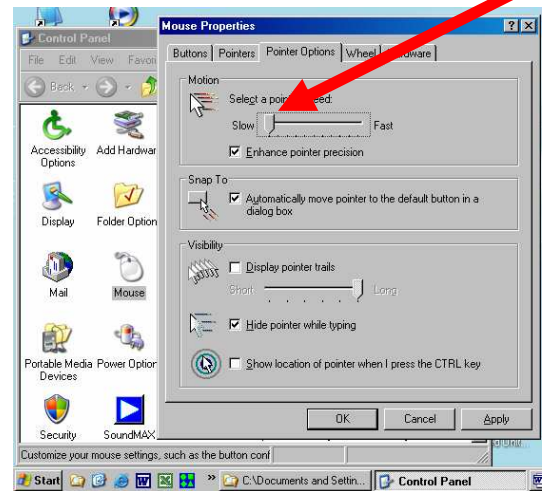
Control Panel
File Edit View Favori
Back
Accessibility Options
Add Hardwar
Display
Folder Option
Mail
Mouse
Portable Media Devices
Power Option
Security
SoundMAX
Mouse Properties
?
X
Buttons
Pointers
Pointer Options
Wheel
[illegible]dware
Motion
Select a poi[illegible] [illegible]eed:
Slow
Fast
Enhance pointer precision
Snap To
Automatically move pointer to the default button in a dialog box
Visibility
Display pointer trails
Short
Long
Hide pointer while typing
Show location of pointer when I press the CTRL key
OK
Cancel
Apply
Customize your mouse settings, such as the button conf
Start
C:\Documents and Settin...
Control Panel